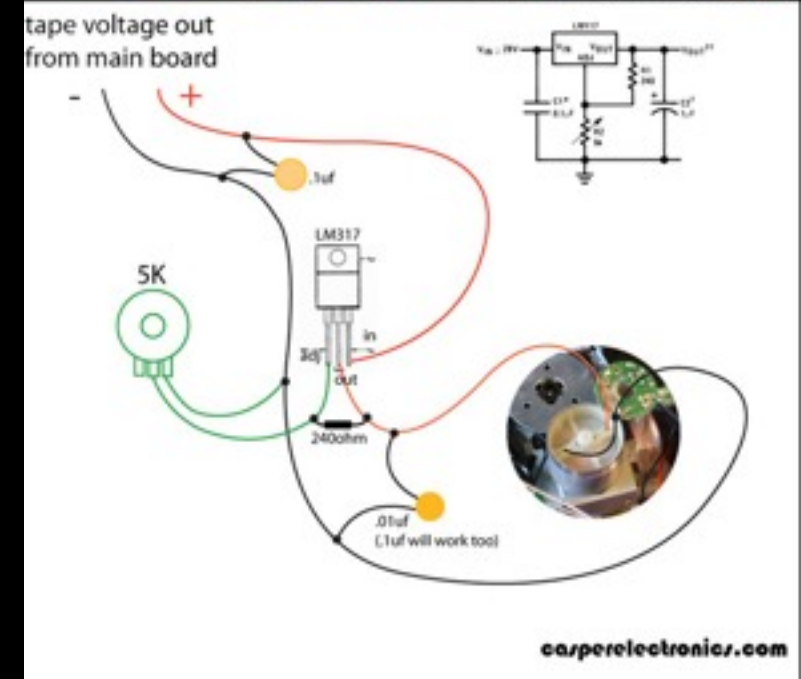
tape voltage out
from main board

-
+

LM317
$V_{IN}$ = 28V
$V_{IN}$
$V_{OUT}$
ADJ
$V_{OUT}$
R1
240
C1
0.1
R2
5K
C2
1.0

.1uf

LM317

5K

in
adj
out

240ohm

.01uf
(.1uf will work too)

casperelectronics.com